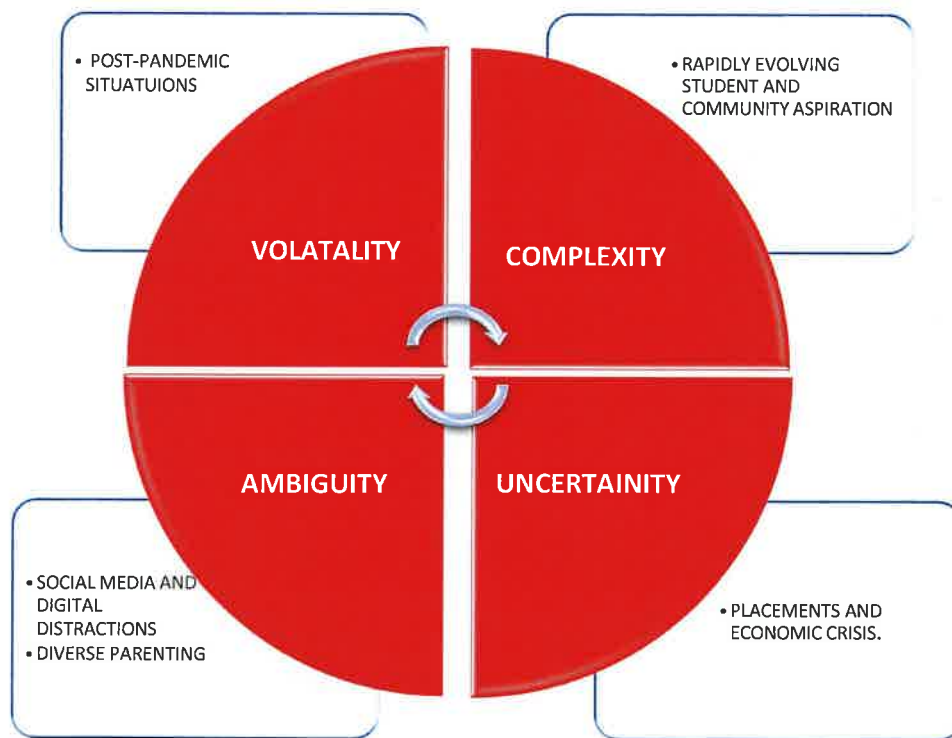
• POST-PANDEMIC SITUATUIONS

• RAPIDLY EVOLVING STUDENT AND COMMUNITY ASPIRATION

VOLATALITY

COMPLEXITY

AMBIGUITY

UNCERTAINITY

• SOCIAL MEDIA AND DIGITAL DISTRACTIONS
• DIVERSE PARENTING

• PLACEMENTS AND ECONOMIC CRISIS.